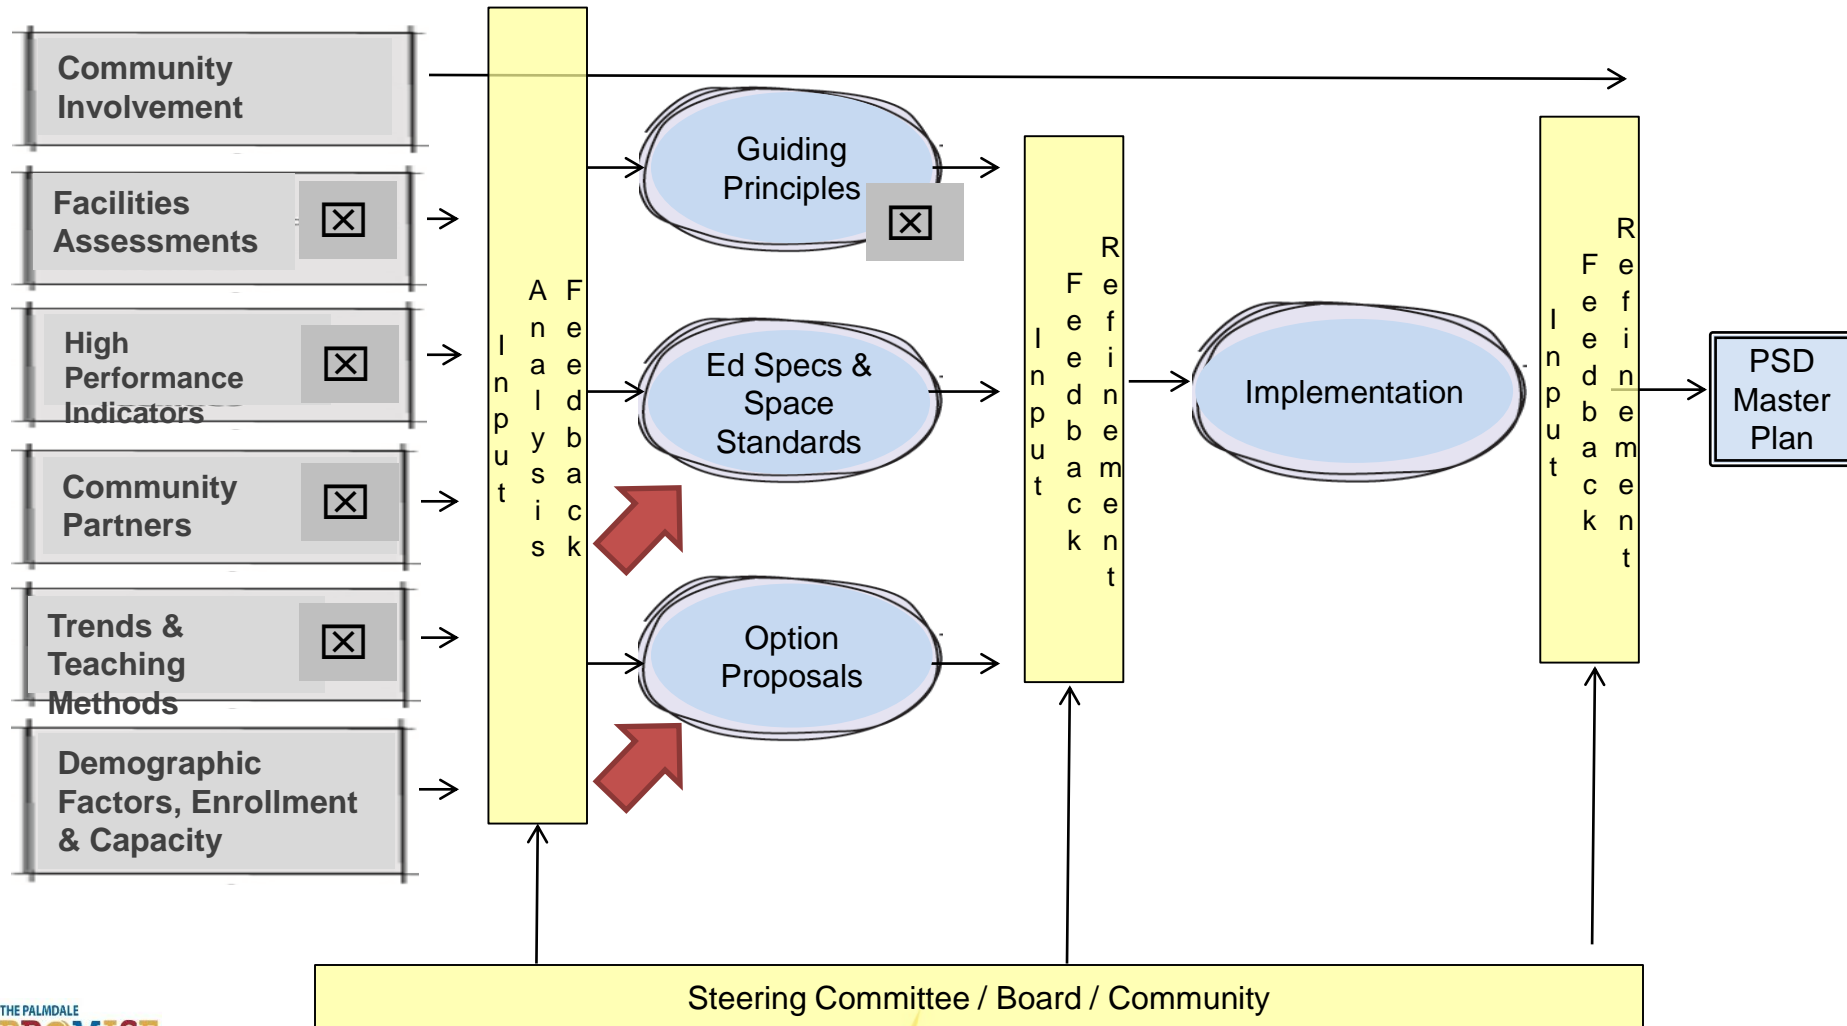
Community Involvement

Facilities Assessments

High Performance Indicators

Community Partners

Trends & Teaching Methods

Demographic Factors, Enrollment & Capacity

Input

Analysis

Feedback

Guiding Principles

Ed Specs & Space Standards

Option Proposals

Input

Feedback

Refinement

Implementation

Input

Feedback

Refinement

PSD Master Plan

Steering Committee / Board / Community

THE PALMDALE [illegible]